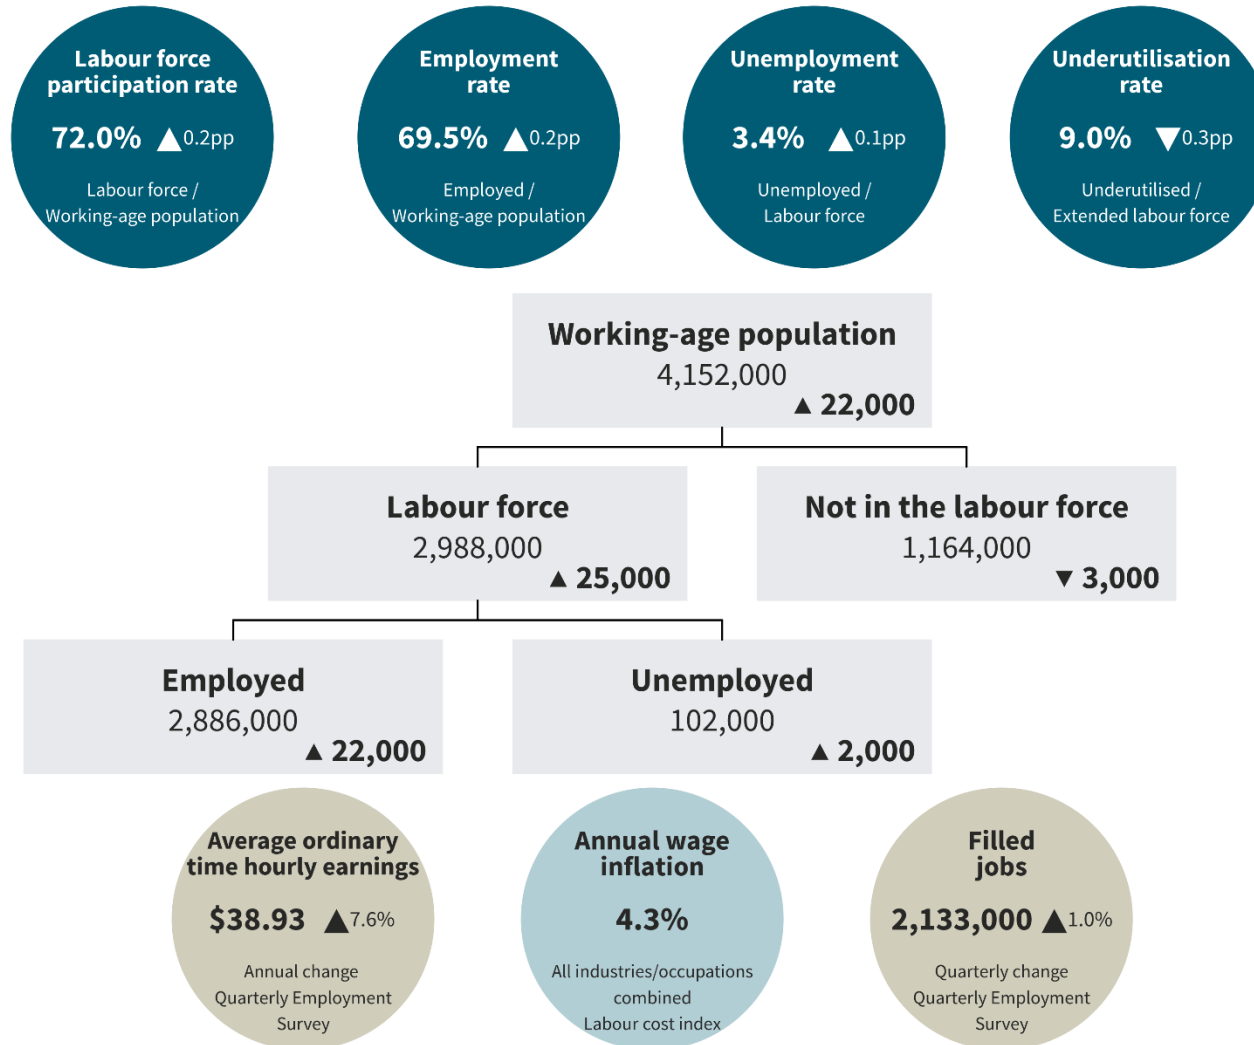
Labour force participation rate

72.0% ▲0.2pp

Labour force / Working-age population

Employment rate

69.5% ▲0.2pp

Employed / Working-age population

Unemployment rate

3.4% ▲0.1pp

Unemployed / Labour force

Underutilisation rate

9.0% ▼0.3pp

Underutilised / Extended labour force

Working-age population
4,152,000
▲ 22,000

Labour force
2,988,000
▲ 25,000

Not in the labour force
1,164,000
▼ 3,000

Employed
2,886,000
▲ 22,000

Unemployed
102,000
▲ 2,000

Average ordinary time hourly earnings

$38.93 ▲7.6%

Annual change
Quarterly Employment Survey

Annual wage inflation

4.3%

All industries/occupations combined
Labour cost index

Filled jobs

2,133,000 ▲1.0%

Quarterly change
Quarterly Employment Survey